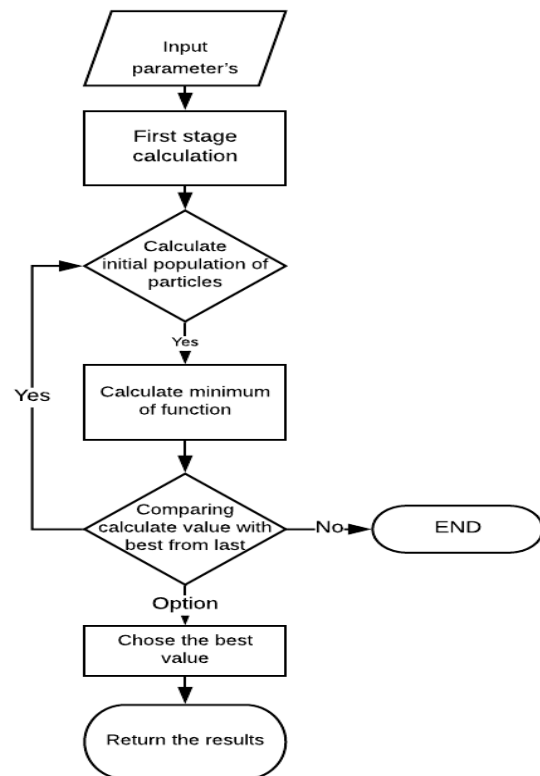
Input parameter's

First stage calculation

Calculate initial population of particles

Yes

Yes

Calculate minimum of function

Comparing calculate value with best from last

No

END

Option

Chose the best value

Return the results